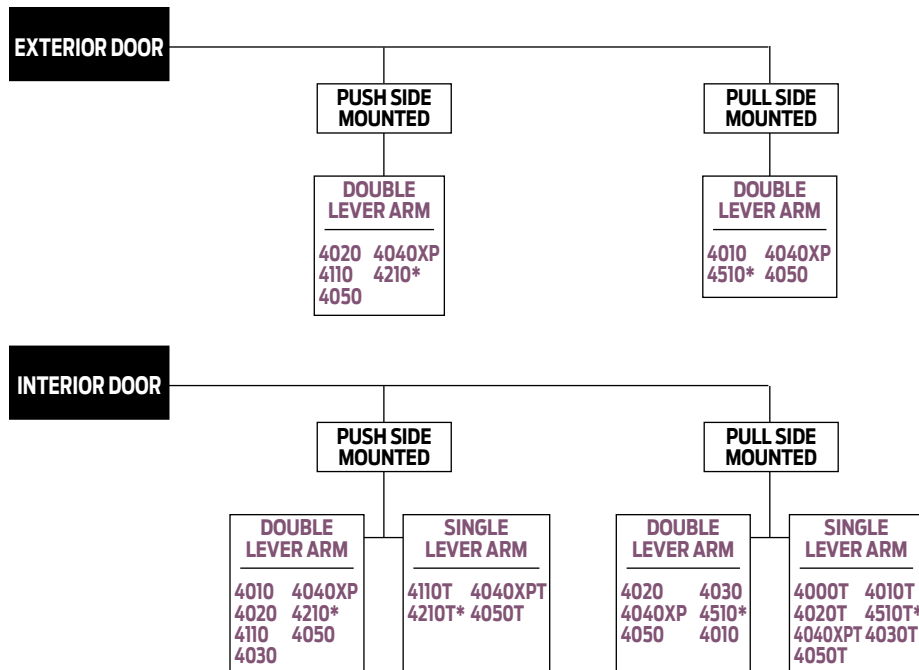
EXTERIOR DOOR

PUSH SIDE MOUNTED

DOUBLE LEVER ARM

4020 4040XP
4110 4210*
4050

PULL SIDE MOUNTED

DOUBLE LEVER ARM

4010 4040XP
4510* 4050

INTERIOR DOOR

PUSH SIDE MOUNTED

DOUBLE LEVER ARM

4010 4040XP
4020 4210*
4110 4050
4030

SINGLE LEVER ARM

4110T 4040XPT
4210T* 4050T

PULL SIDE MOUNTED

DOUBLE LEVER ARM

4020 4030
4040XP 4510*
4050 4010

SINGLE LEVER ARM

4000T 4010T
4020T 4510T*
4040XPT 4030T
4050T